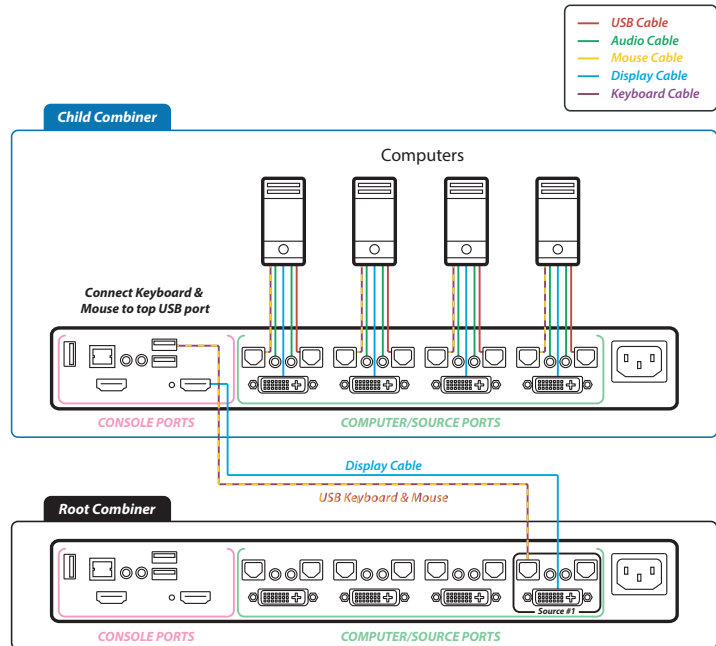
USB Cable
Audio Cable
Mouse Cable
Display Cable
Keyboard Cable

Child Combiner

Computers

Connect Keyboard & Mouse to top USB port

CONSOLE PORTS

COMPUTER/SOURCE PORTS

Display Cable

USB Keyboard & Mouse

Root Combiner

Source #1

CONSOLE PORTS

COMPUTER/SOURCE PORTS